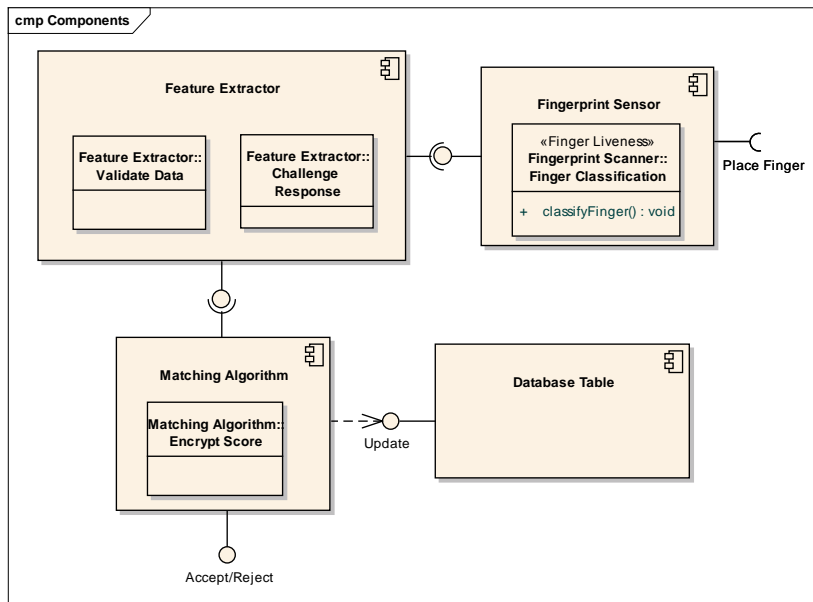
cmp Components

Feature Extractor

Feature Extractor:: Validate Data

Feature Extractor:: Challenge Response

Fingerprint Sensor

«Finger Liveness»
Fingerprint Scanner:: Finger Classification

+ classifyFinger() : void

Place Finger

Matching Algorithm

Matching Algorithm:: Encrypt Score

Update

Database Table

Accept/Reject